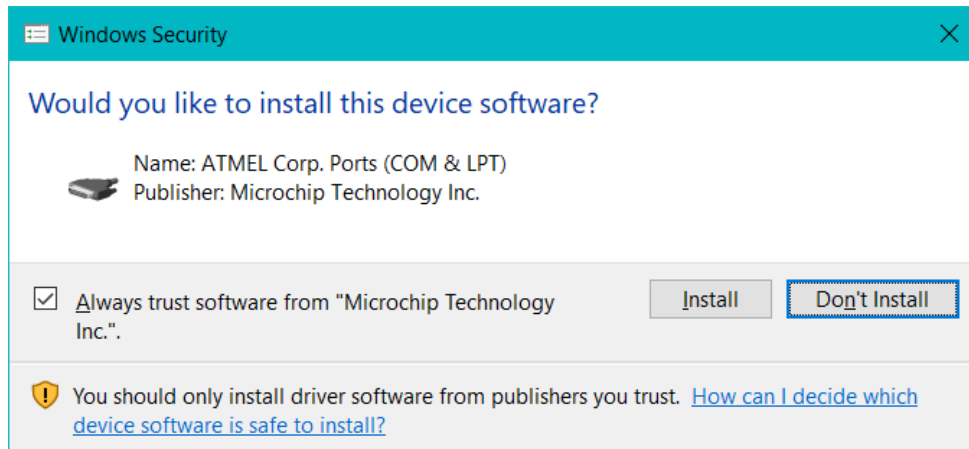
Windows Security

Would you like to install this device software?

Name: ATMEL Corp. Ports (COM & LPT)
Publisher: Microchip Technology Inc.

Always trust software from "Microchip Technology Inc.".

Install

Don't Install

You should only install driver software from publishers you trust. How can I decide which device software is safe to install?